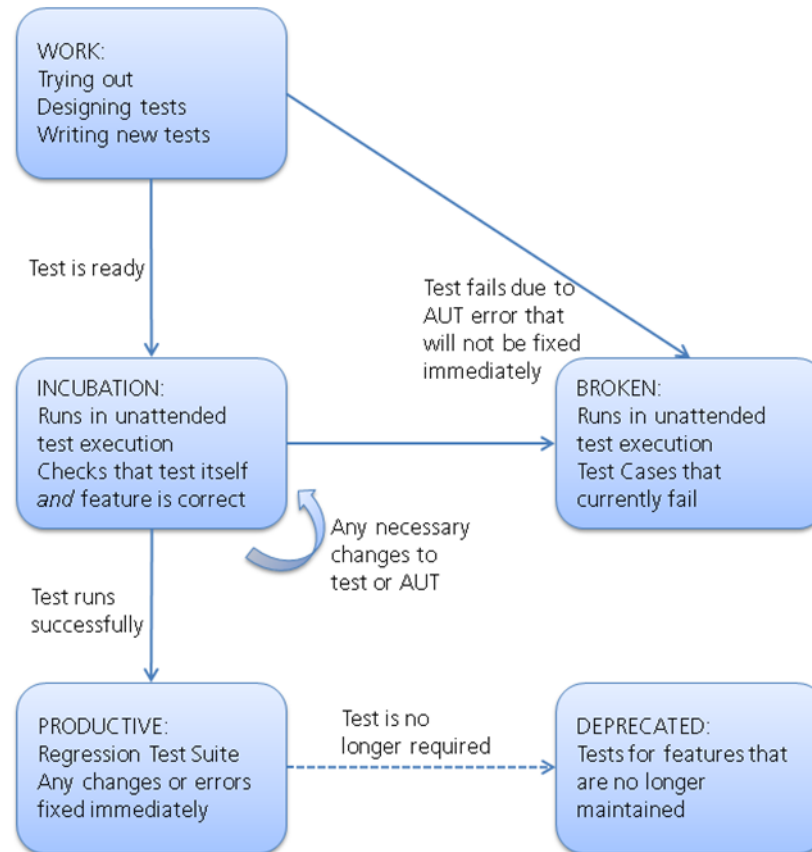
WORK:
Trying out
Designing tests
Writing new tests

Test is ready

Test fails due to AUT error that will not be fixed immediately

INCUBATION:
Runs in unattended test execution
Checks that test itself *and* feature is correct

BROKEN:
Runs in unattended test execution
Test Cases that currently fail

Any necessary changes to test or AUT

Test runs successfully

PRODUCTIVE:
Regression Test Suite
Any changes or errors fixed immediately

Test is no longer required

DEPRECATED:
Tests for features that are no longer maintained